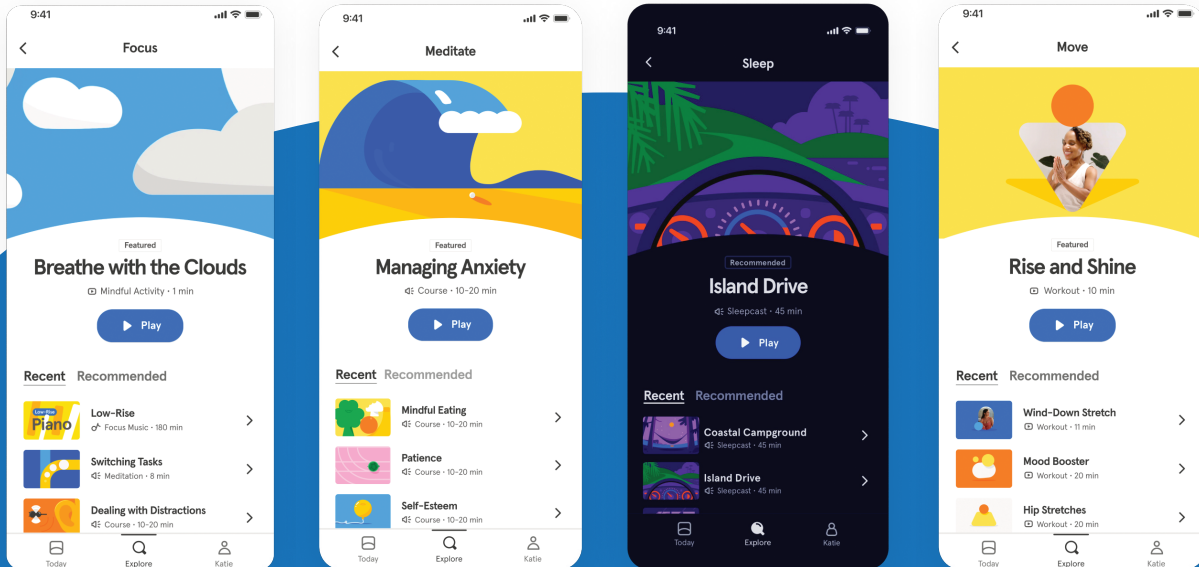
9:41

Focus

Featured

Breathe with the Clouds

Mindful Activity • 1 min

Play

Recent Recommended

Low-Rise Piano

Low-Rise
Focus Music • 180 min

Switching Tasks
Meditation • 8 min

Dealing with Distractions
Course • 10-20 min

Today Explore Katie

9:41

Meditate

Featured

Managing Anxiety

Course • 10-20 min

Play

Recent Recommended

Mindful Eating
Course • 10-20 min

Patience
Course • 10-20 min

Self-Esteem
Course • 10-20 min

Today Explore Katie

9:41

Sleep

Recommended

Island Drive

Sleepcast • 45 min

Play

Recent Recommended

Coastal Campground
Sleepcast • 45 min

Island Drive
Sleepcast • 45 min

Today Explore Katie

9:41

Move

Featured

Rise and Shine

Workout • 10 min

Play

Recent Recommended

Wind-Down Stretch
Workout • 11 min

Mood Booster
Workout • 20 min

Hip Stretches
Workout • 20 min

Today Explore Katie